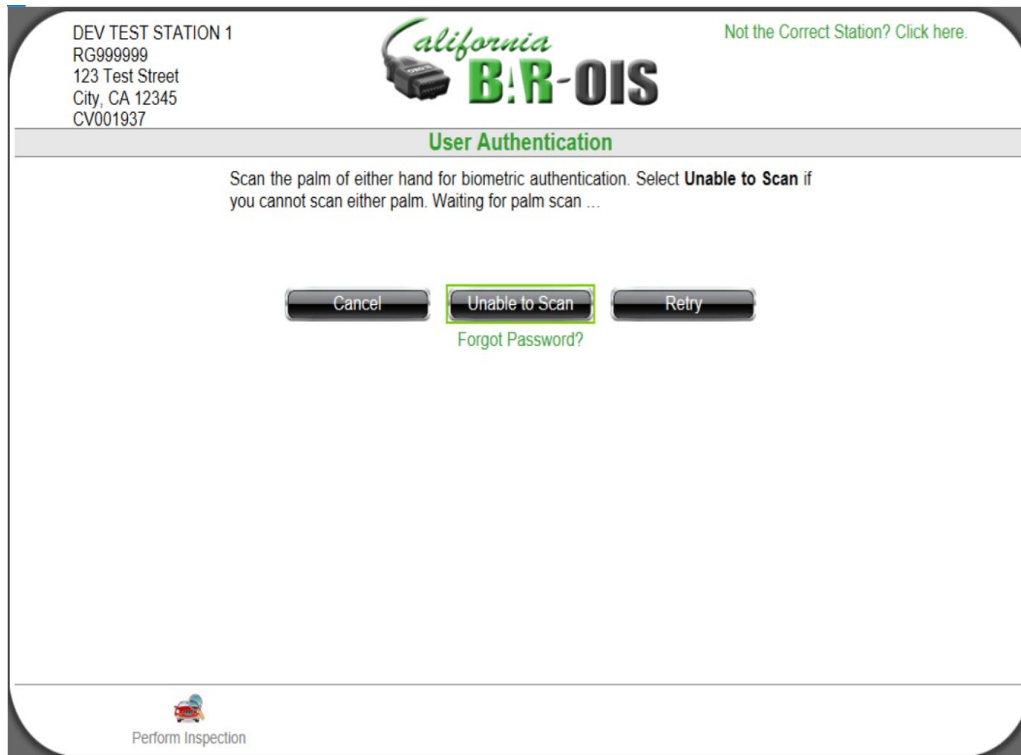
DEV TEST STATION 1
RG999999
123 Test Street
City, CA 12345
CV001937

California
BAR-OIS

Not the Correct Station? Click here.

User Authentication

Scan the palm of either hand for biometric authentication. Select **Unable to Scan** if you cannot scan either palm. Waiting for palm scan ...

Cancel
Unable to Scan
Retry

Forgot Password?

Perform Inspection